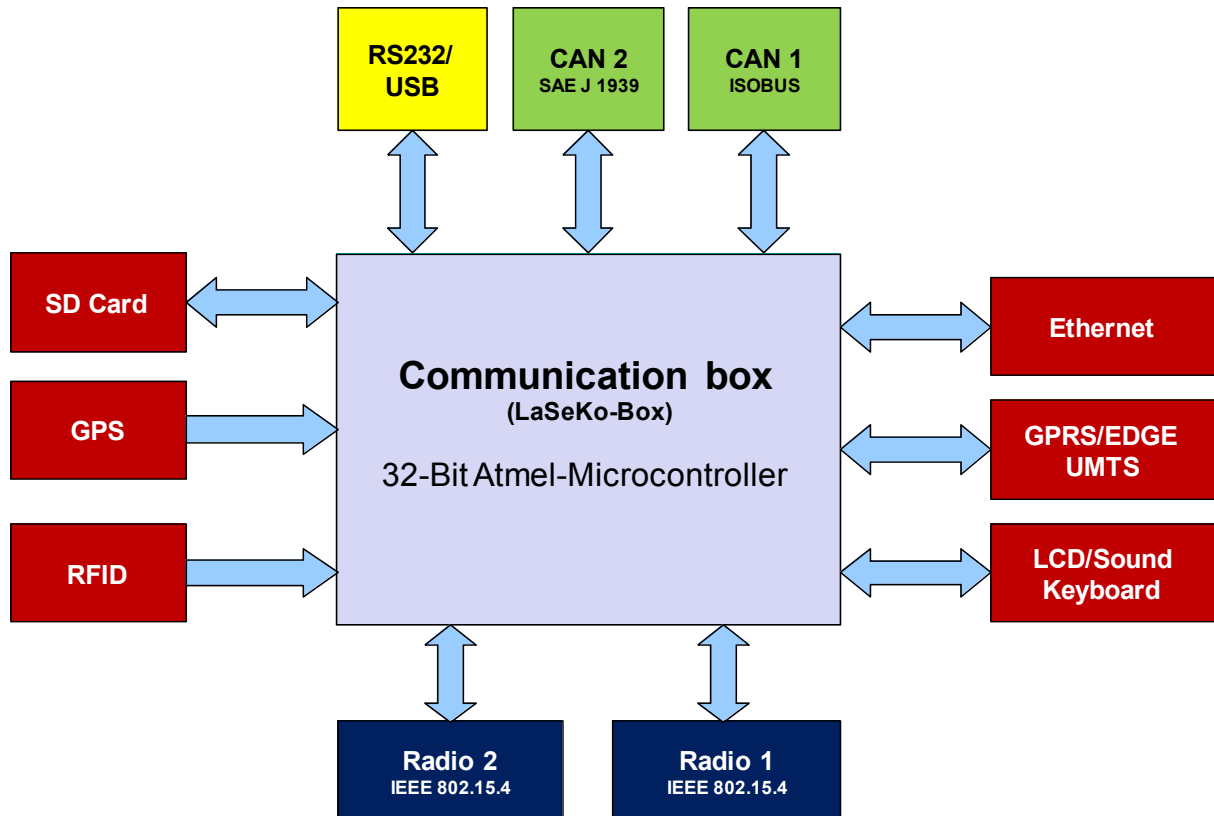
RS232/
USB

CAN 2
SAE J 1939

CAN 1
ISOBUS

SD Card

GPS

RFID

Communication box
(LaSeKo-Box)

32-Bit Atmel-Microcontroller

Ethernet

GPRS/EDGE
UMTS

LCD/Sound
Keyboard

Radio 2
IEEE 802.15.4

Radio 1
IEEE 802.15.4